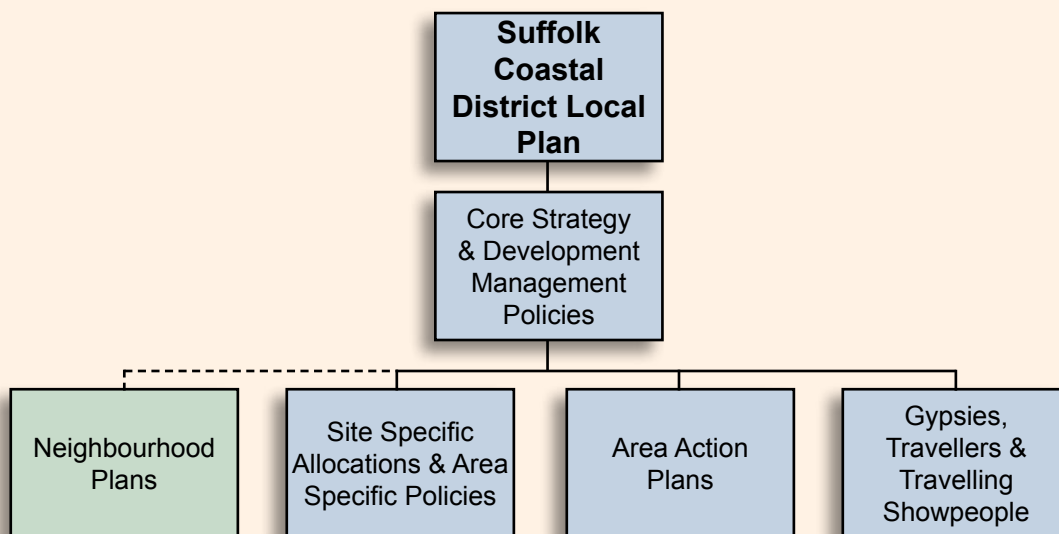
Suffolk Coastal District Local Plan

Core Strategy & Development Management Policies

Neighbourhood Plans

Site Specific Allocations & Area Specific Policies

Area Action Plans

Gypsies, Travellers & Travelling Showpeople